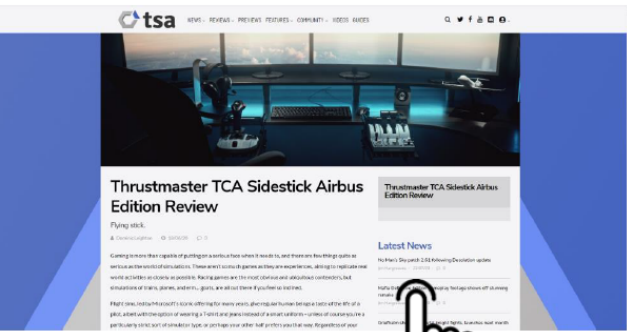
tsa

NEWS · REVIEWS · PREVIEWS · FEATURES · COMMUNITY · VIDEOS · GUIDES

Thrustmaster TCA Sidestick Airbus Edition Review

Flying stick.

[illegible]

Gaming is more than capable of putting on a serious face when it needs to, and there are few things quite as serious as the world of simulators. These aren't so much games as they are experiences, aiming to replicate real world activities as closely as possible. Racing games are the most obvious and ubiquitous contenders, but simulations of trains, planes, and erm... goats, are all out there if you feel so inclined.

Flight sims, led by Microsoft's iconic offering for many years, give regular human beings a taste of the life of a pilot, albeit with the option of wearing a T-shirt and jeans instead of a smart uniform—unless of course you're a particularly strict sort of simulator type, or perhaps your other half prefers you that way. Regardless of your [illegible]

Thrustmaster TCA Sidestick Airbus Edition Review

Latest News

No Man's Sky patch 2.61 following Desolation update

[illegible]

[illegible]